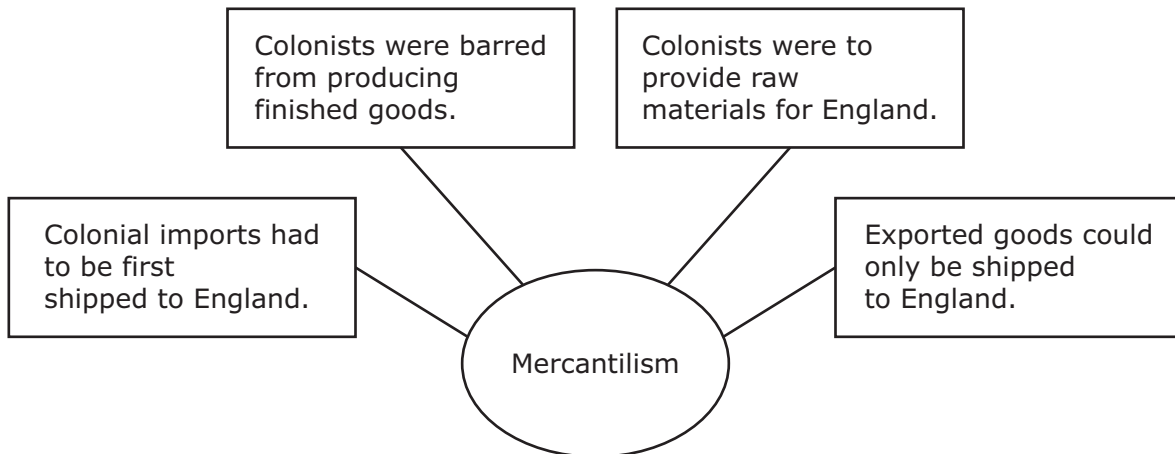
Colonists were barred from producing finished goods.

Colonists were to provide raw materials for England.

Colonial imports had to be first shipped to England.

Exported goods could only be shipped to England.

Mercantilism